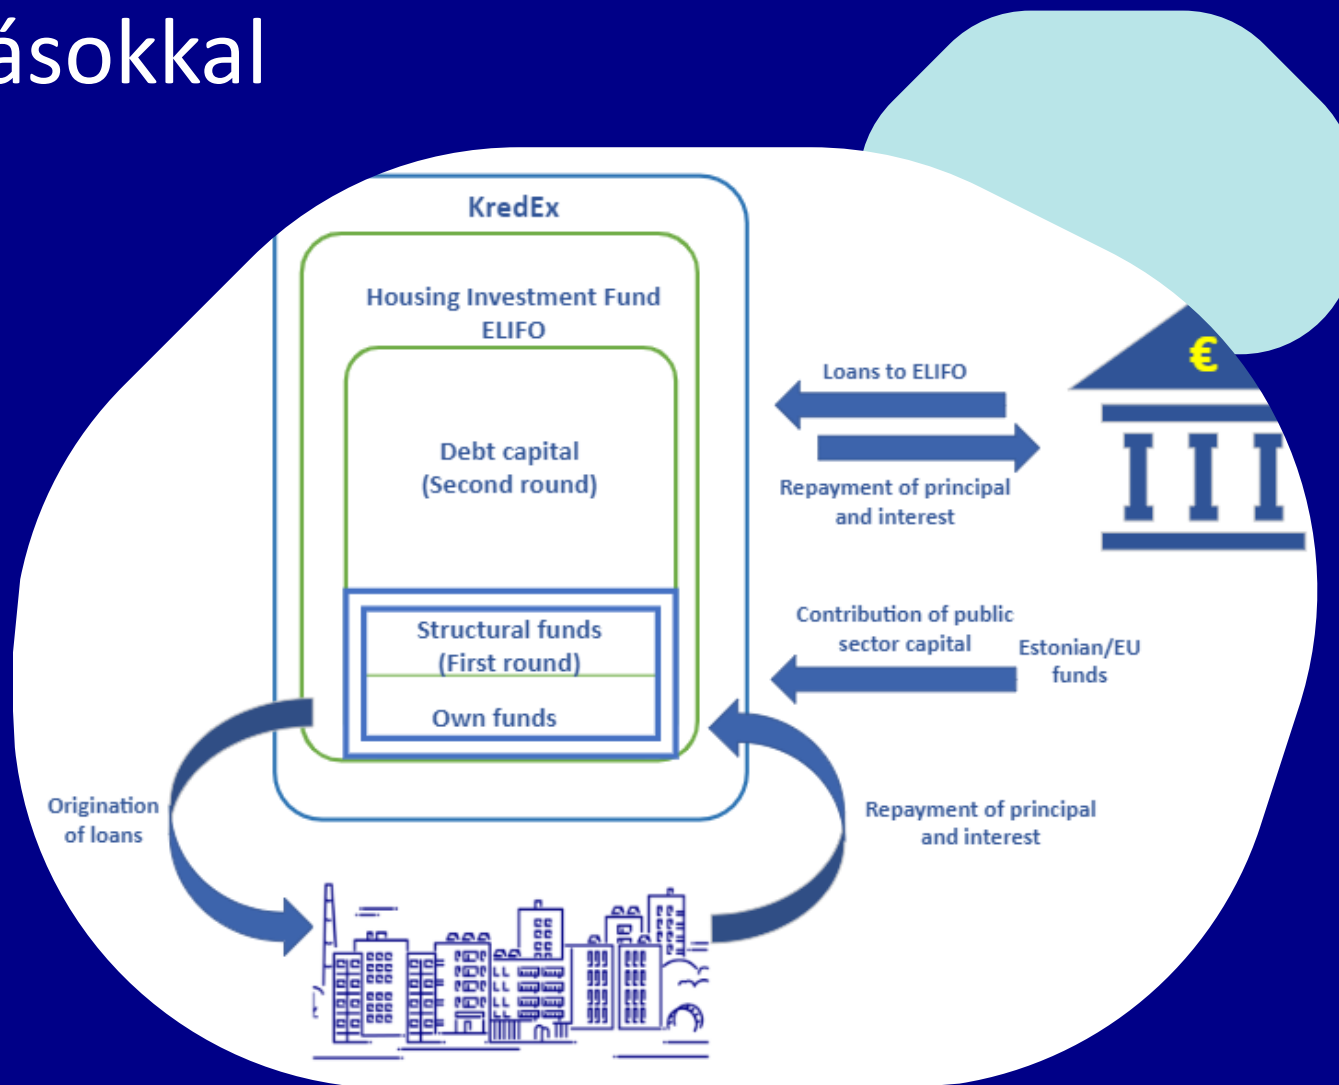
ásokkal

KredEx

Housing Investment Fund ELIFO

Debt capital (Second round)

Structural funds (First round)

Own funds

Loans to ELIFO

Repayment of principal and interest

€

Contribution of public sector capital

Estonian/EU funds

Origination of loans

Repayment of principal and interest